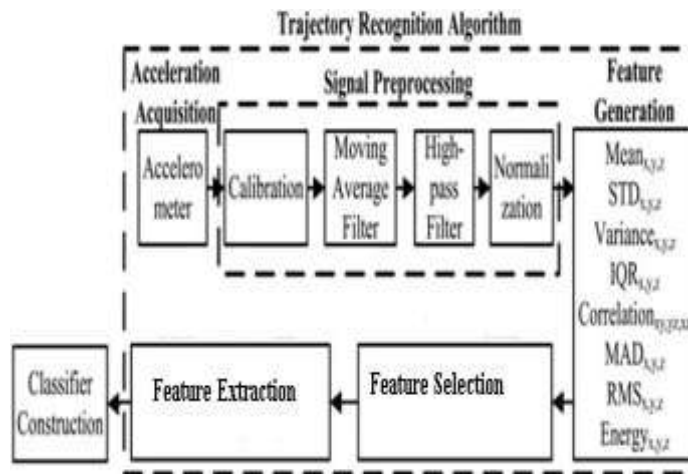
Trajectory Recognition Algorithm

Acceleration Acquisition

Signal Preprocessing

Feature Generation

Accelerometer

Calibration

Moving Average Filter

High-pass Filter

Normalization

$Mean_{x,y,z}$

$STD_{x,y,z}$

$Variance_{x,y,z}$

$IQR_{x,y,z}$

$Correlation_{xy,yz,zx}$

$MAD_{x,y,z}$

$RMS_{x,y,z}$

$Energy_{x,y,z}$

Classifier Construction

Feature Extraction

Feature Selection